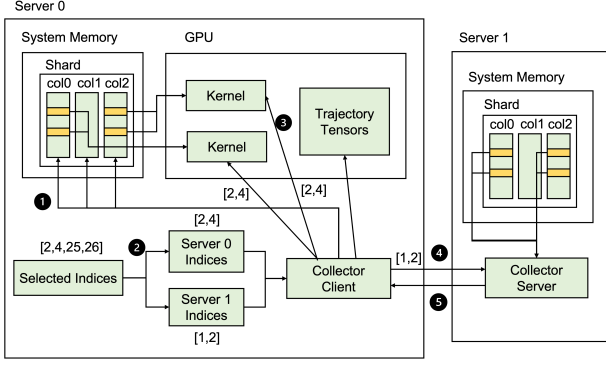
Server 0

System Memory

Shard

col0 col1 col2

GPU

Kernel

Kernel

Trajectory Tensors

3

1

[2,4]

[2,4]

[2,4]

[2,4,25,26]

2

Selected Indices

Server 0 Indices

Server 1 Indices

[1,2]

Collector Client

[1,2]

4

5

Server 1

System Memory

Shard

col0 col1 col2

Collector Server